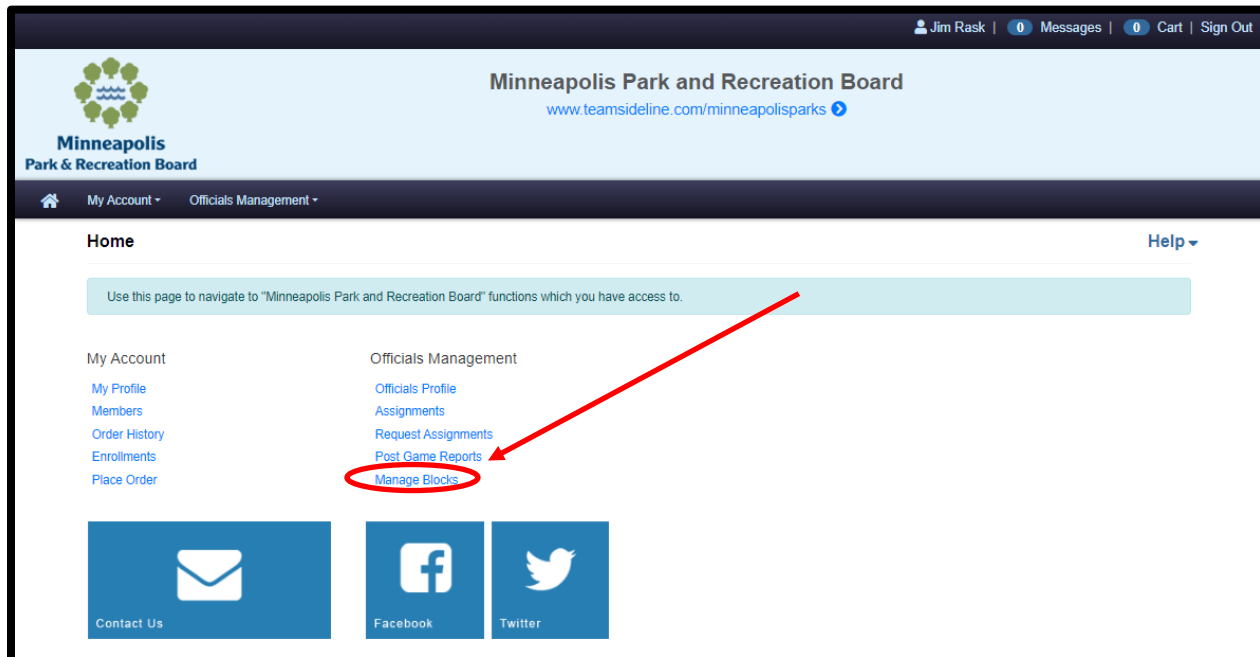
Jim Rask | 0 Messages | 0 Cart | Sign Out

Minneapolis Park & Recreation Board

Minneapolis Park and Recreation Board
www.teamsideline.com/minneapolisparks

My Account ▾ Officials Management ▾

Home

Help ▾

Use this page to navigate to "Minneapolis Park and Recreation Board" functions which you have access to.

My Account
My Profile
Members
Order History
Enrollments
Place Order

Officials Management
Officials Profile
Assignments
Request Assignments
Post Game Reports
Manage Blocks

Contact Us

Facebook

Twitter